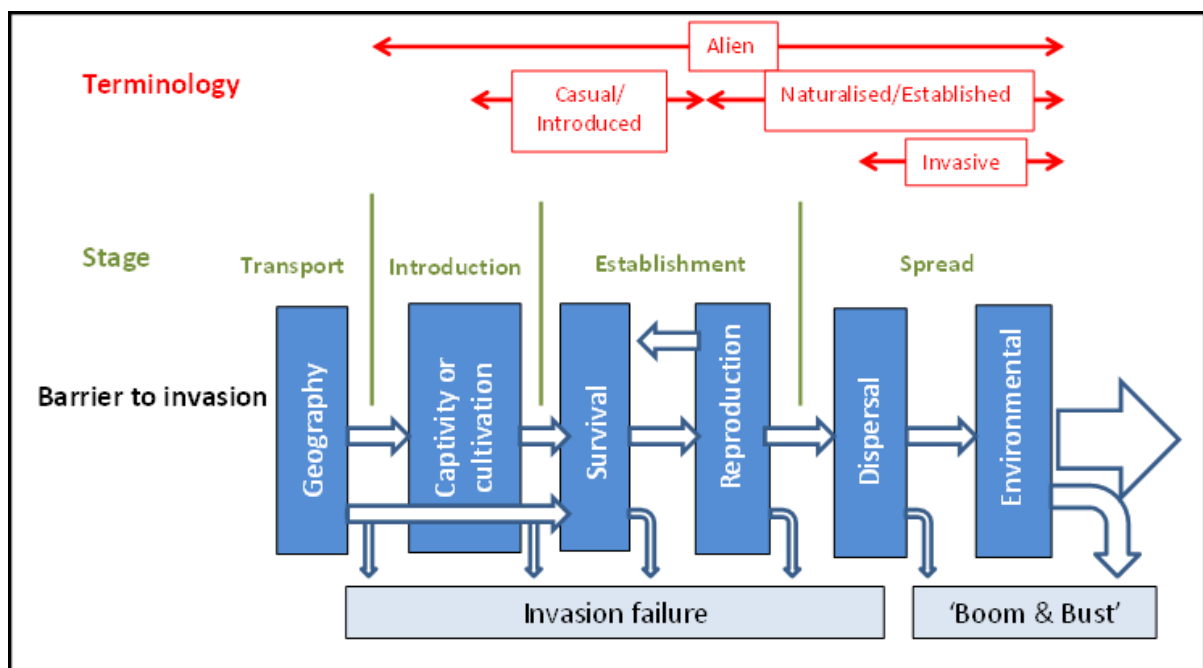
Terminology

Alien

Casual/ Introduced

Naturalised/Established

Invasive

Stage

Transport

Introduction

Establishment

Spread

Barrier to invasion

Geography

Captivity or cultivation

Survival

Reproduction

Dispersal

Environmental

Invasion failure

'Boom & Bust'